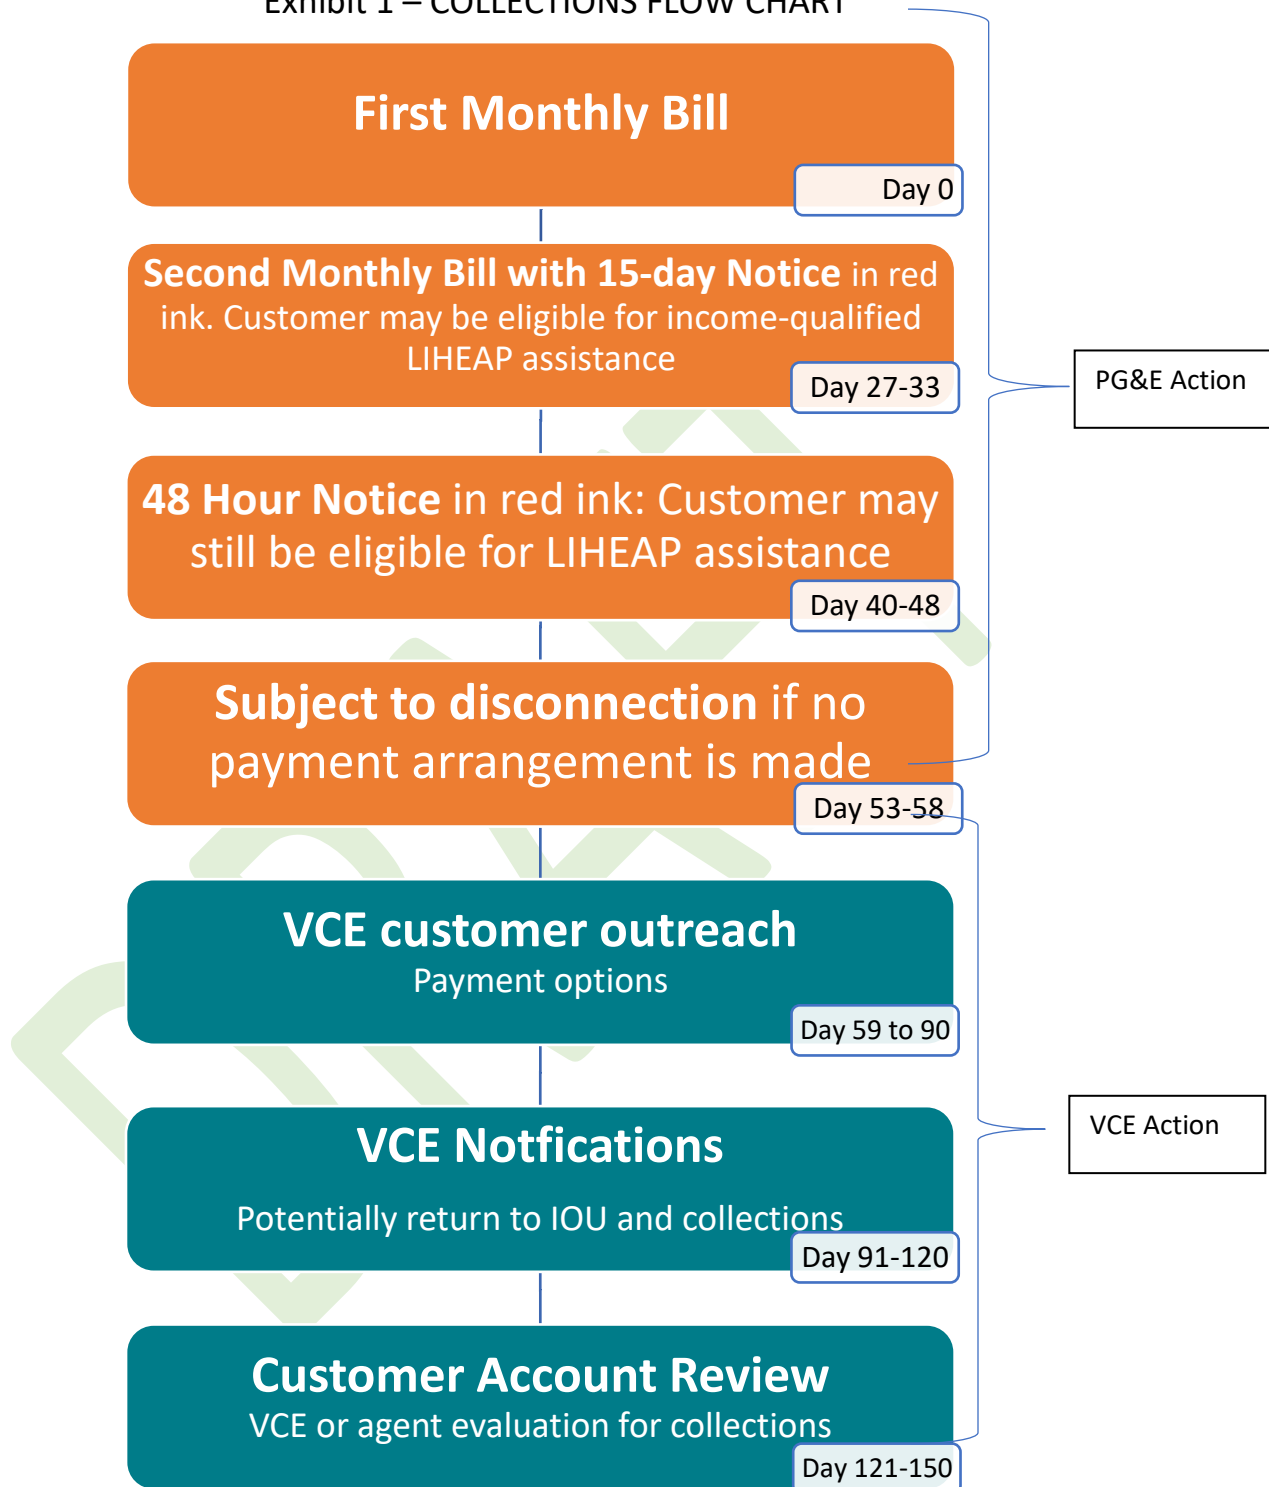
Exhibit 1 – COLLECTIONS FLOW CHART

First Monthly Bill

Day 0

Second Monthly Bill with 15-day Notice in red ink. Customer may be eligible for income-qualified LIHEAP assistance

Day 27-33

PG&E Action

48 Hour Notice in red ink: Customer may still be eligible for LIHEAP assistance

Day 40-48

Subject to disconnection if no payment arrangement is made

Day 53-58

VCE customer outreach
Payment options

Day 59 to 90

VCE Notfications

Potentially return to IOU and collections

Day 91-120

VCE Action

Customer Account Review
VCE or agent evaluation for collections

Day 121-150